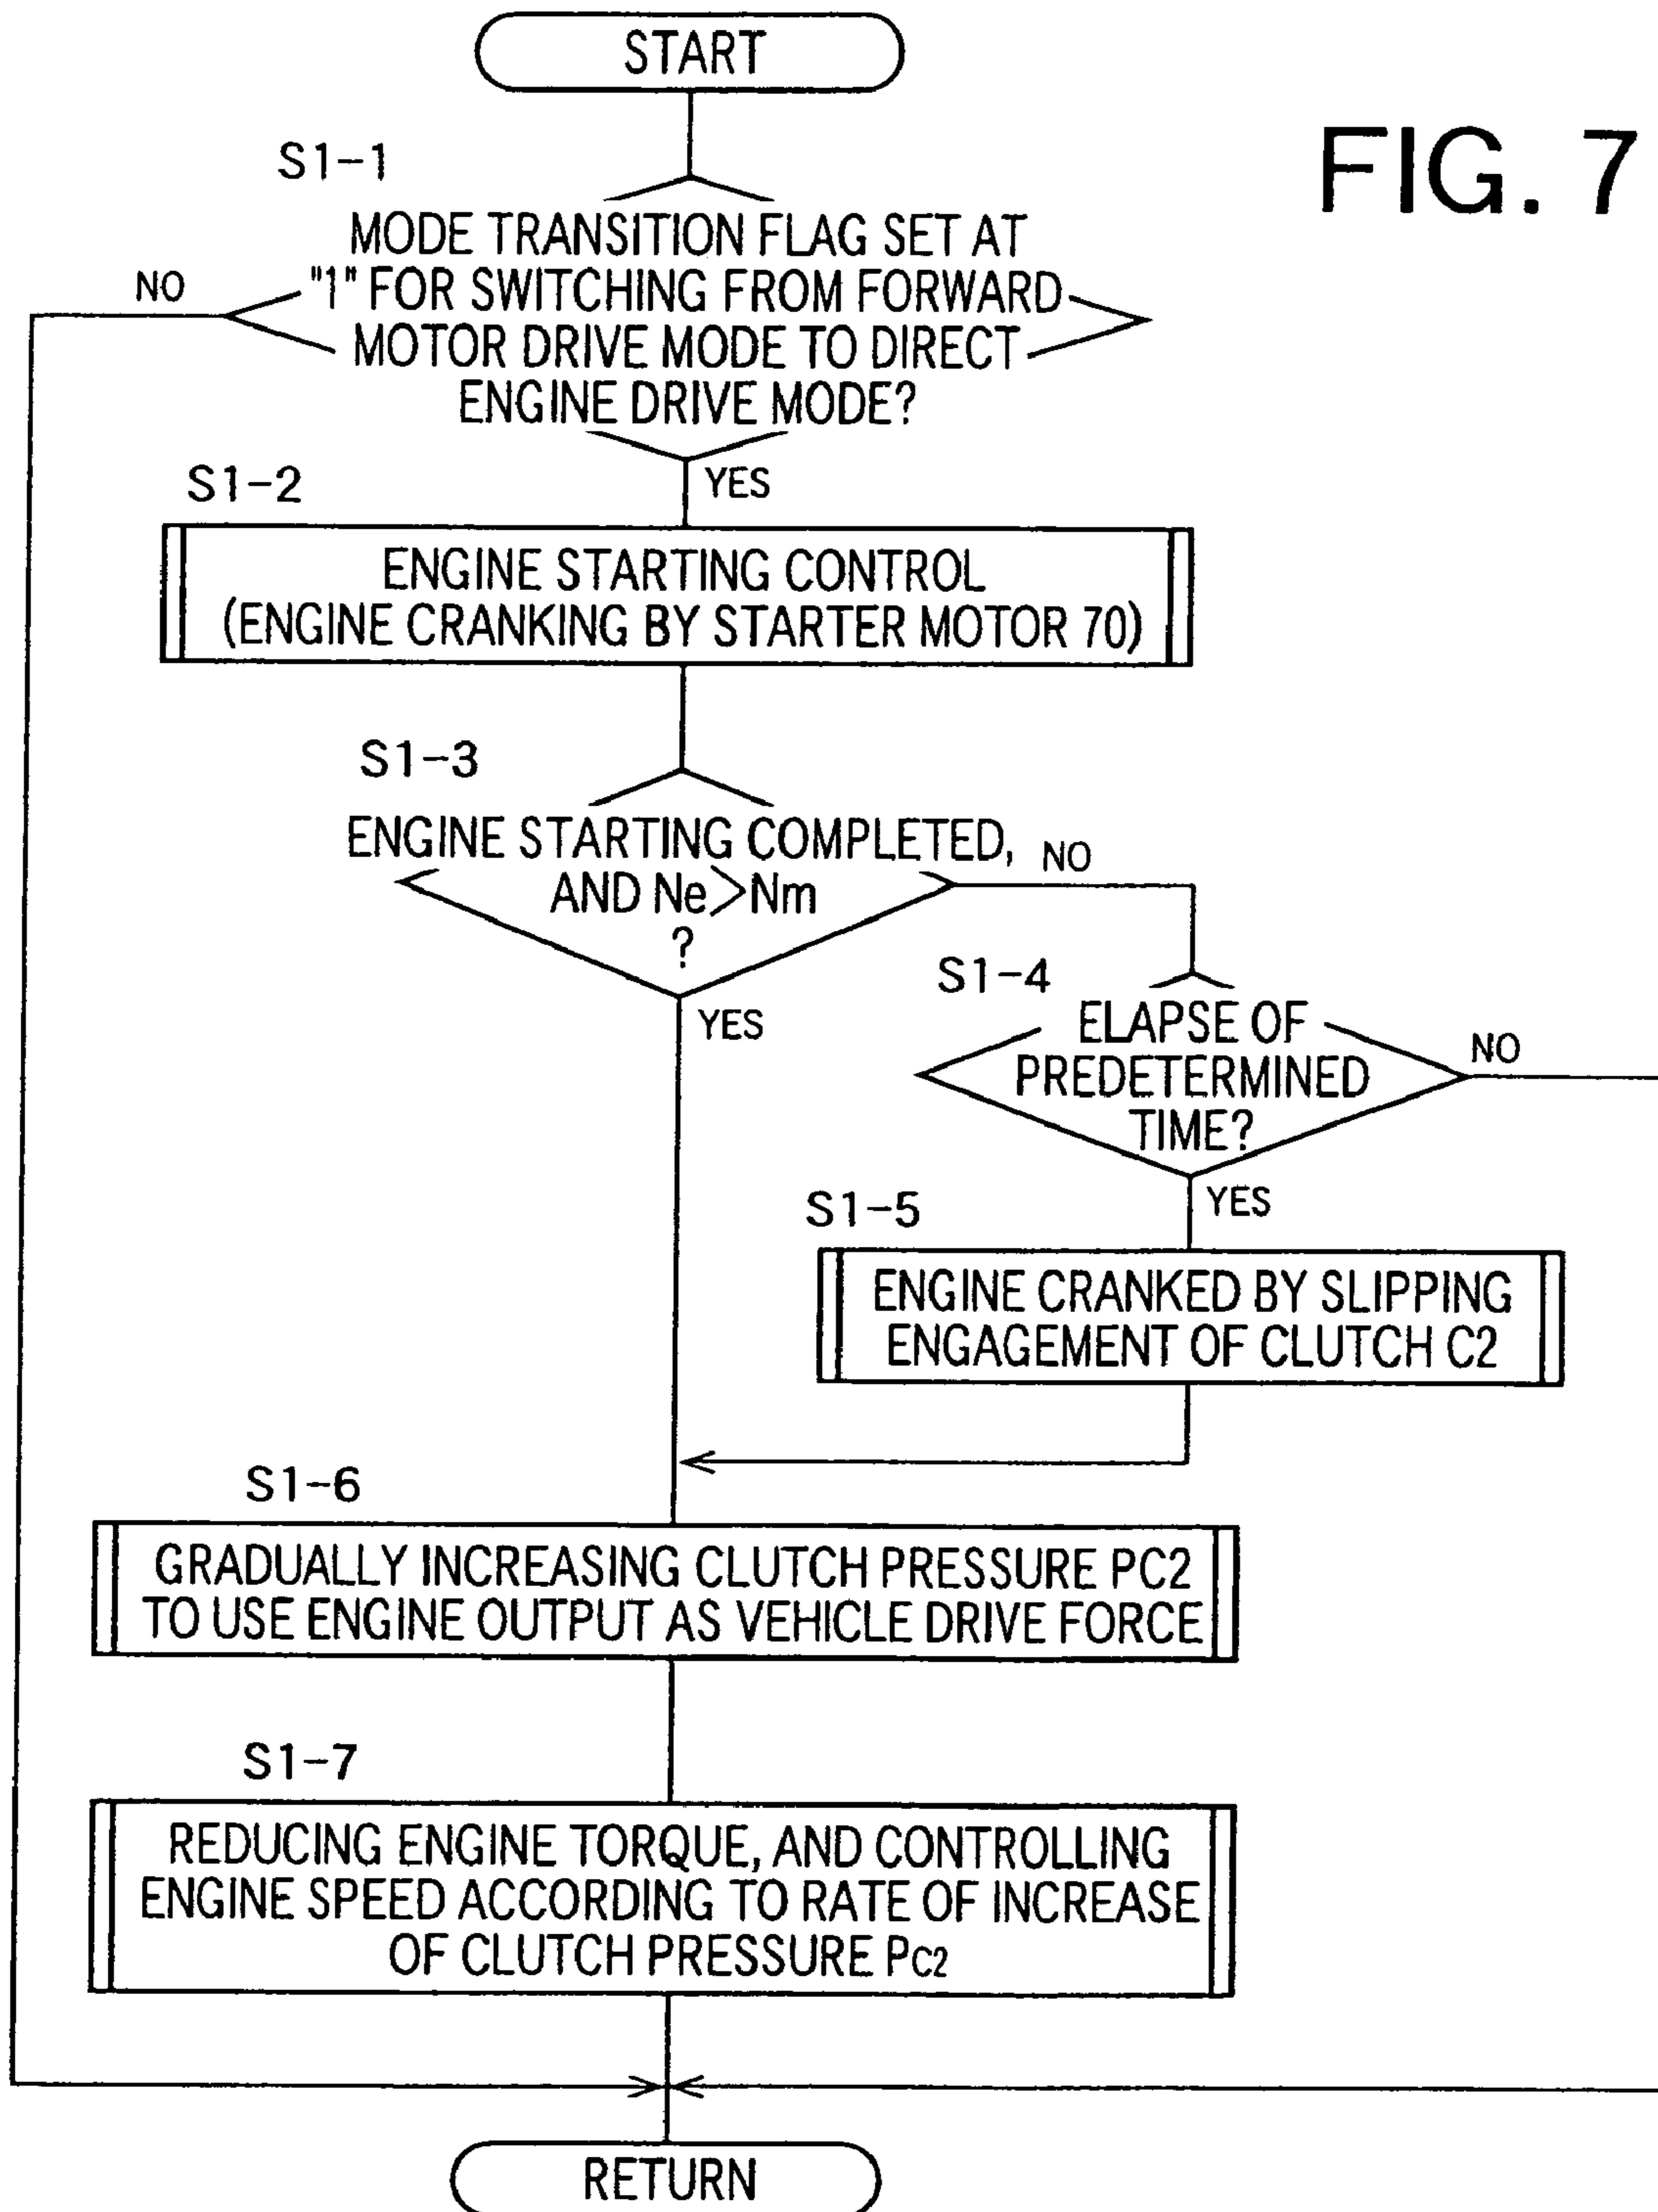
START

FIG. 7

S1-1

MODE TRANSITION FLAG SET AT "1" FOR SWITCHING FROM FORWARD MOTOR DRIVE MODE TO DIRECT ENGINE DRIVE MODE?

NO

YES

S1-2

ENGINE STARTING CONTROL (ENGINE CRANKING BY STARTER MOTOR 70)

S1-3

ENGINE STARTING COMPLETED, AND Ne>Nm ?

NO

YES

S1-4

ELAPSE OF PREDETERMINED TIME?

NO

YES

S1-5

ENGINE CRANKED BY SLIPPING ENGAGEMENT OF CLUTCH C2

S1-6

GRADUALLY INCREASING CLUTCH PRESSURE PC2 TO USE ENGINE OUTPUT AS VEHICLE DRIVE FORCE

S1-7

REDUCING ENGINE TORQUE, AND CONTROLLING ENGINE SPEED ACCORDING TO RATE OF INCREASE OF CLUTCH PRESSURE $P_{C2}$

RETURN